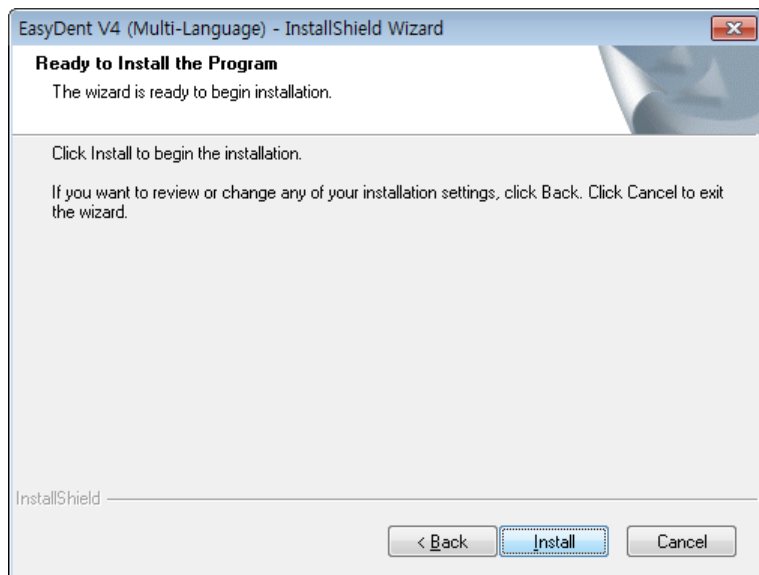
EasyDent V4 (Multi-Language) - InstallShield Wizard

Ready to Install the Program

The wizard is ready to begin installation.

Click Install to begin the installation.

If you want to review or change any of your installation settings, click Back. Click Cancel to exit the wizard.

InstallShield

< Back

Install

Cancel